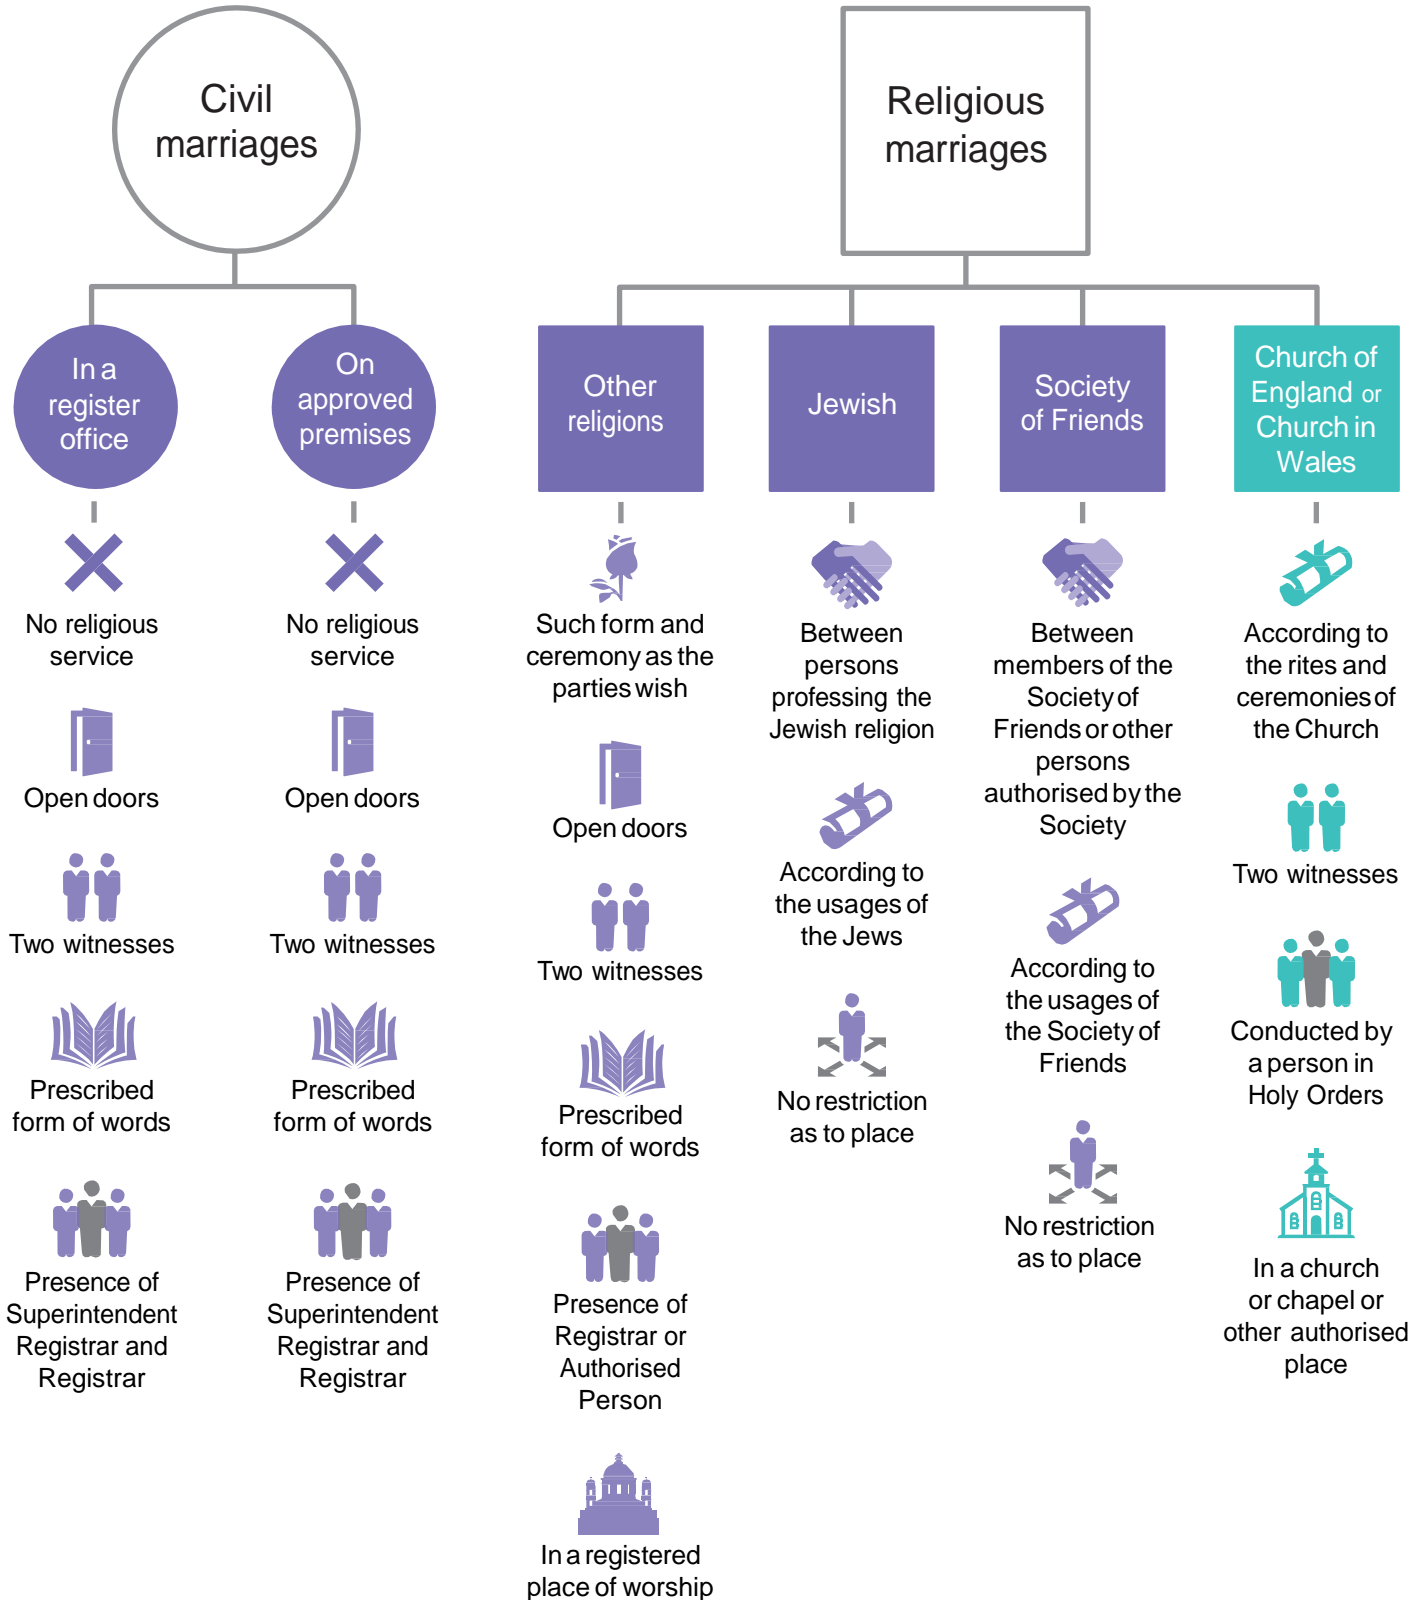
Civil marriages

In a register office

No religious service

Open doors

Two witnesses

Prescribed form of words

Presence of Superintendent Registrar and Registrar

On approved premises

No religious service

Open doors

Two witnesses

Prescribed form of words

Presence of Superintendent Registrar and Registrar

Religious marriages

Other religions

Such form and ceremony as the parties wish

Open doors

Two witnesses

Prescribed form of words

Presence of Registrar or Authorised Person

In a registered place of worship

Jewish

Between persons professing the Jewish religion

According to the usages of the Jews

No restriction as to place

Society of Friends

Between members of the Society of Friends or other persons authorised by the Society

According to the usages of the Society of Friends

No restriction as to place

Church of England or Church in Wales

According to the rites and ceremonies of the Church

Two witnesses

Conducted by a person in Holy Orders

In a church or chapel or other authorised place